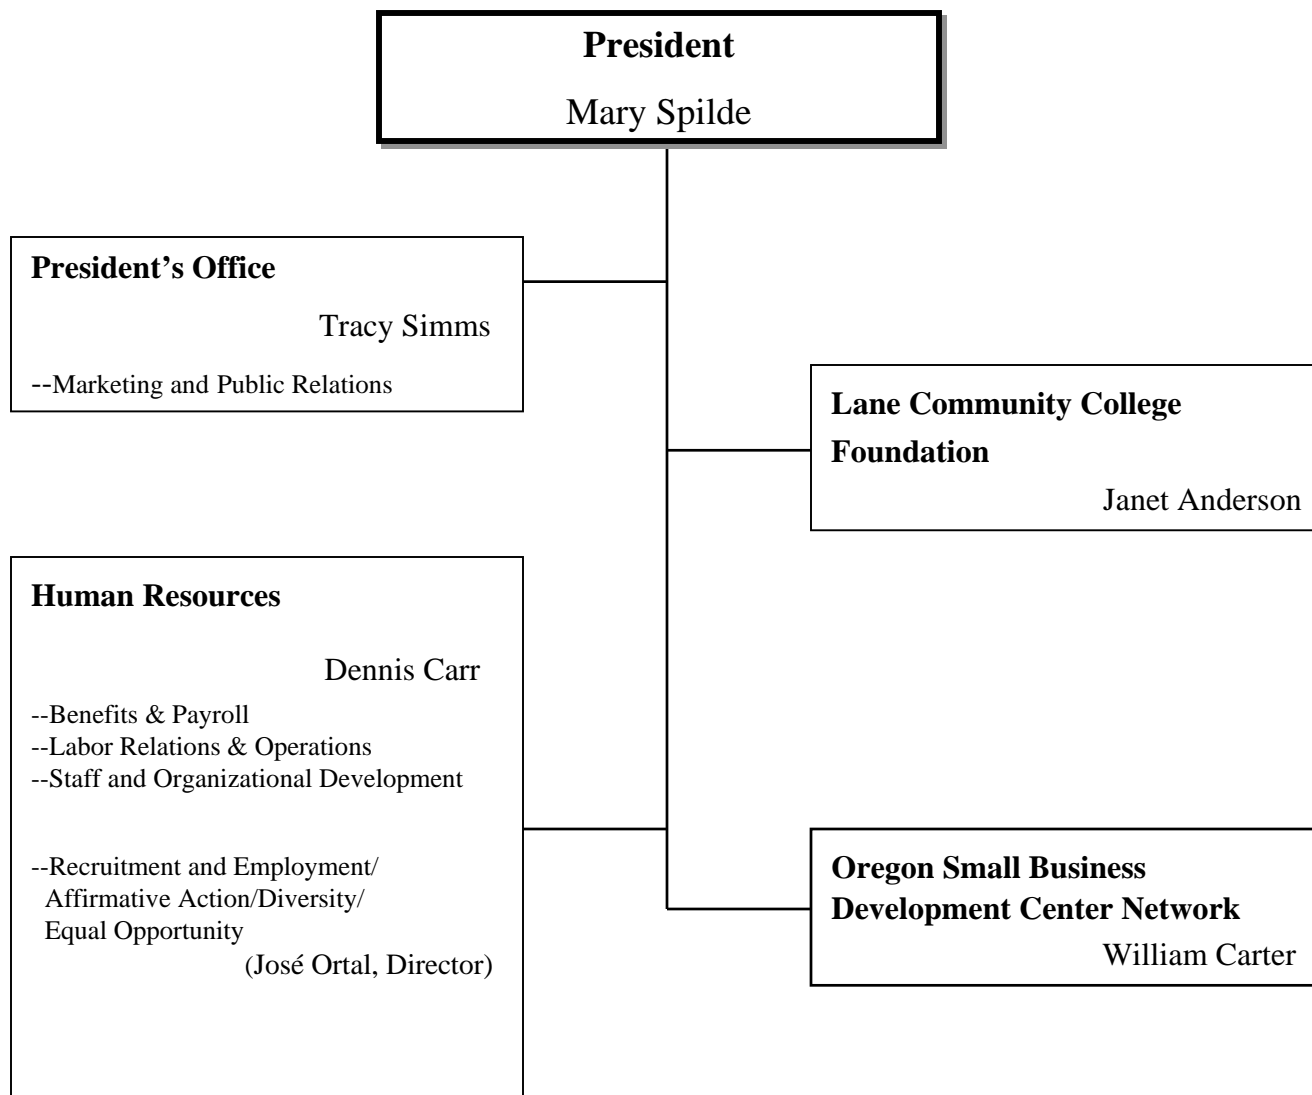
**President**

Mary Spilde

**President's Office**

Tracy Simms

--Marketing and Public Relations

**Lane Community College Foundation**

Janet Anderson

**Human Resources**

Dennis Carr

--Benefits & Payroll
--Labor Relations & Operations
--Staff and Organizational Development

--Recruitment and Employment/ Affirmative Action/Diversity/ Equal Opportunity
(José Ortal, Director)

**Oregon Small Business Development Center Network**

William Carter